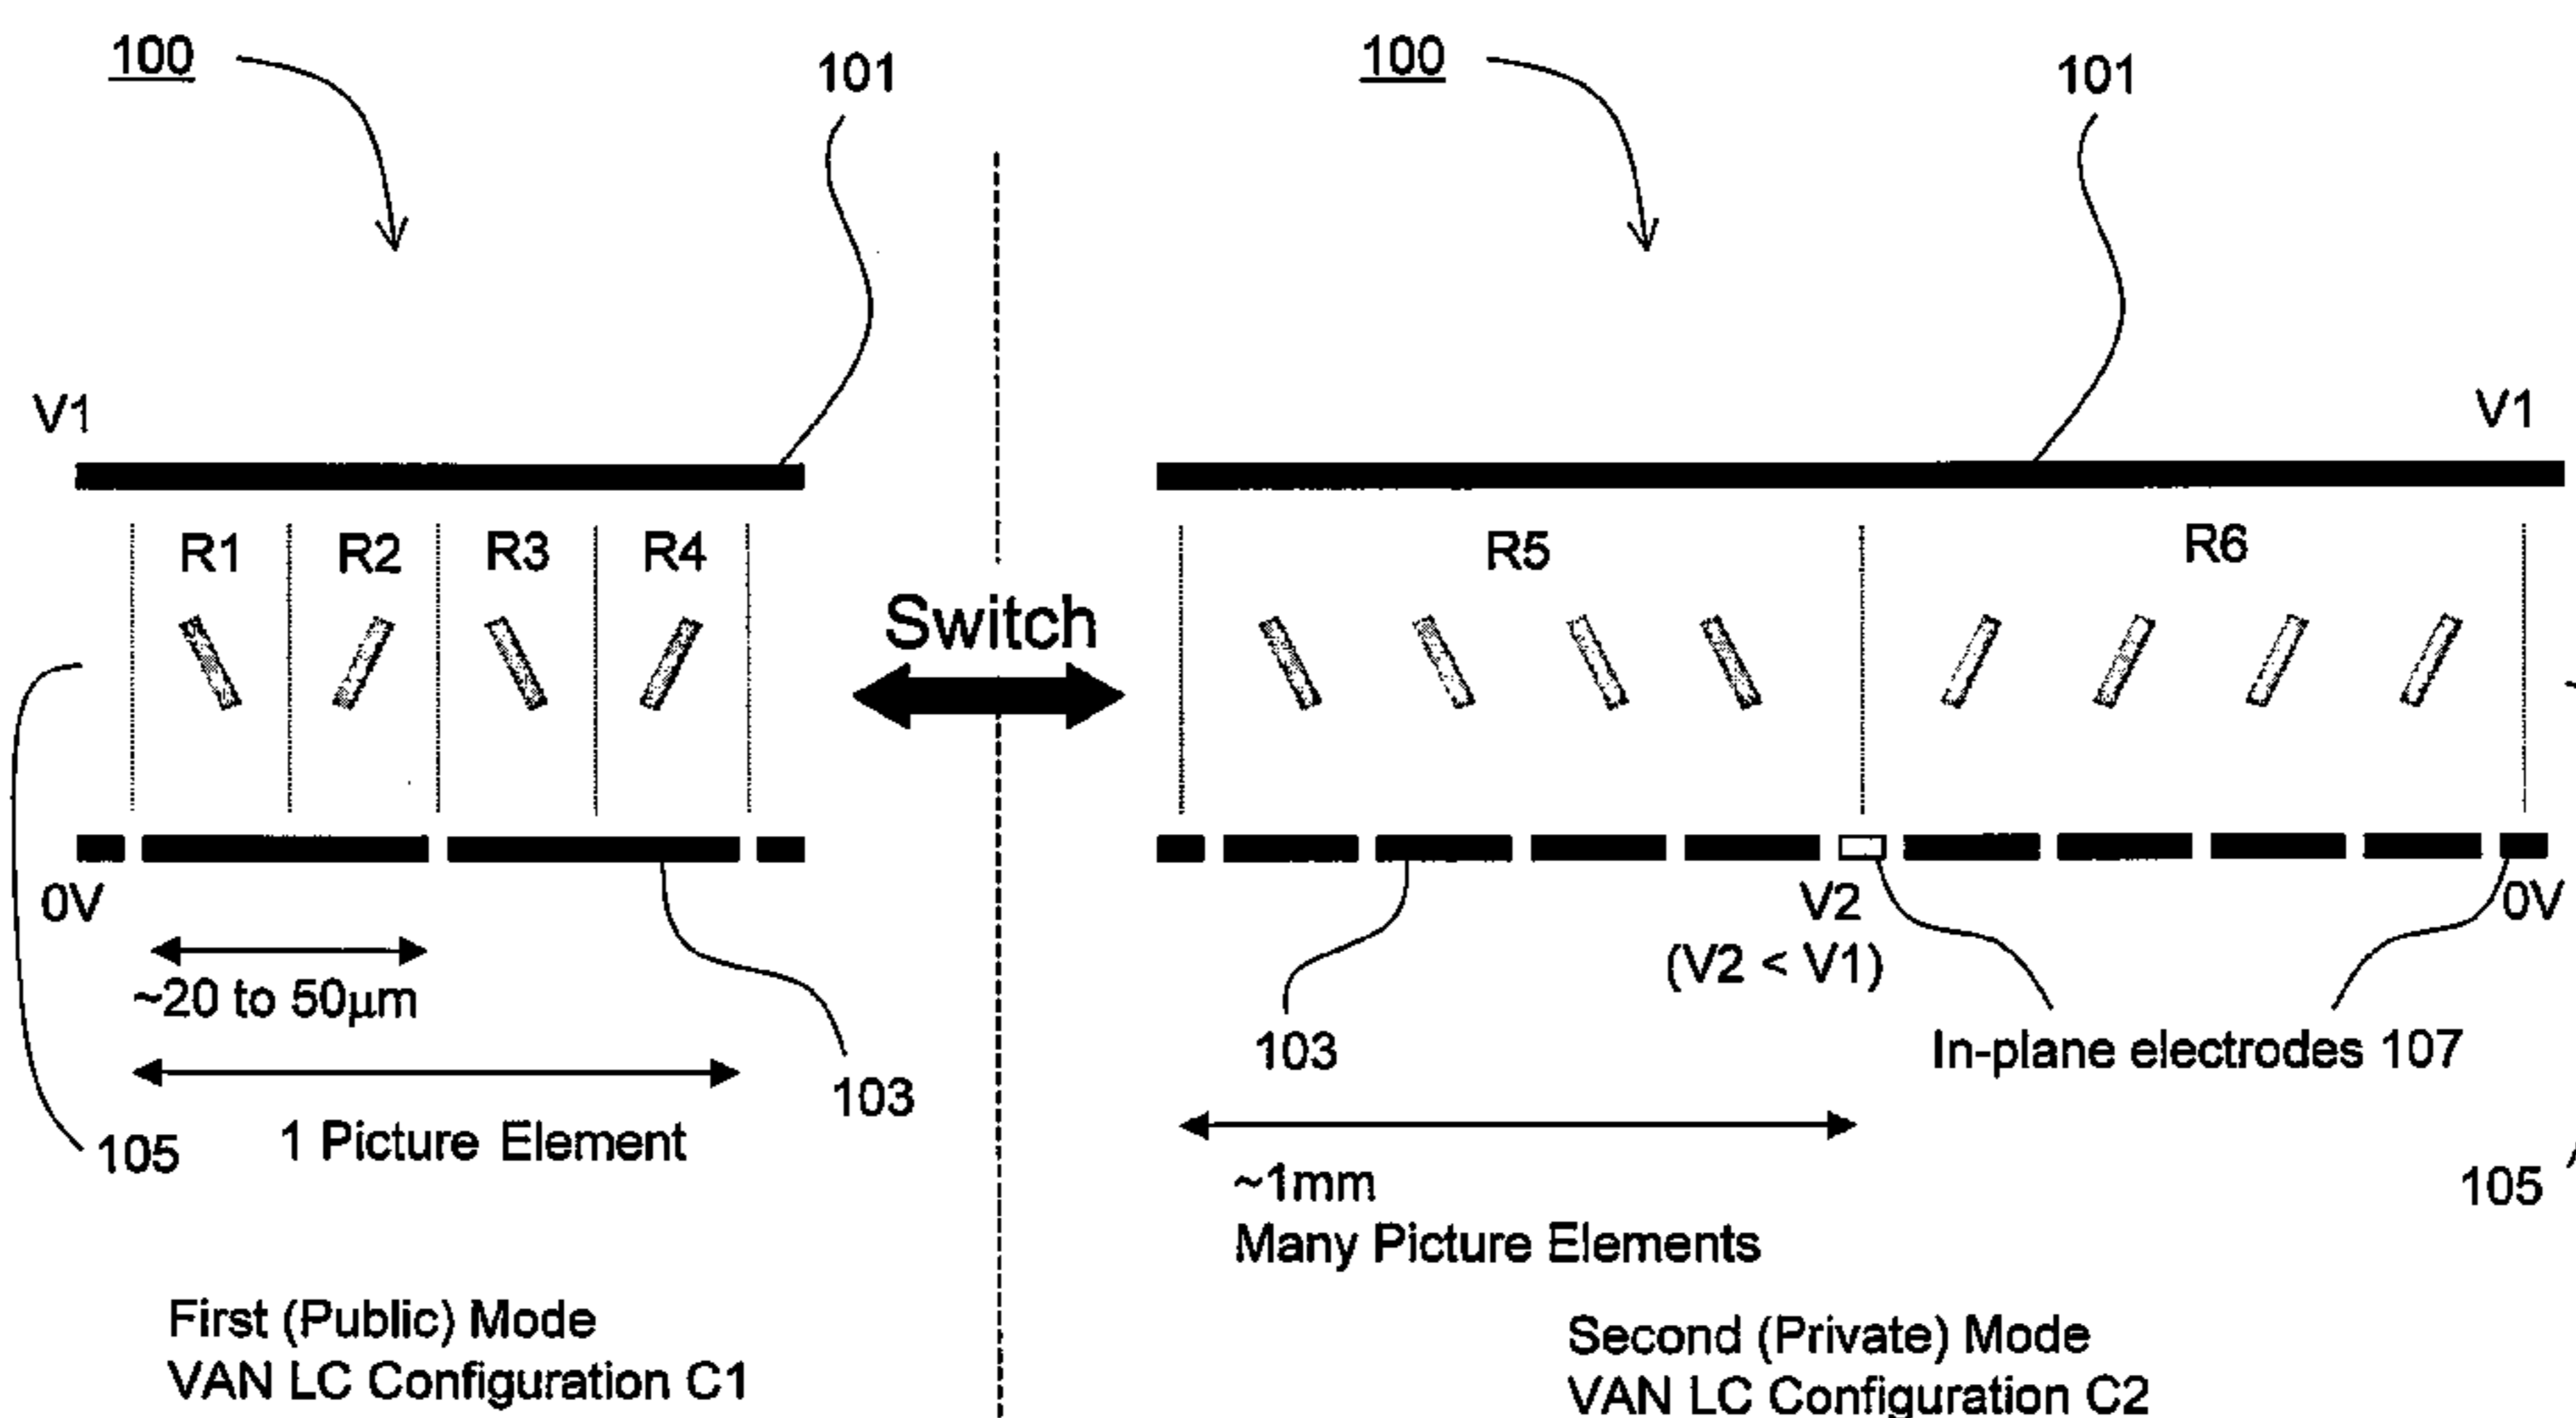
100

101

V1

R1 R2 R3 R4

0V

~20 to 50μm

1 Picture Element

105

103

First (Public) Mode
VAN LC Configuration C1

Switch

100

101

V1

R5

R6

V2
(V2 < V1)

0V

103

In-plane electrodes 107

~1mm
Many Picture Elements

105

Second (Private) Mode
VAN LC Configuration C2